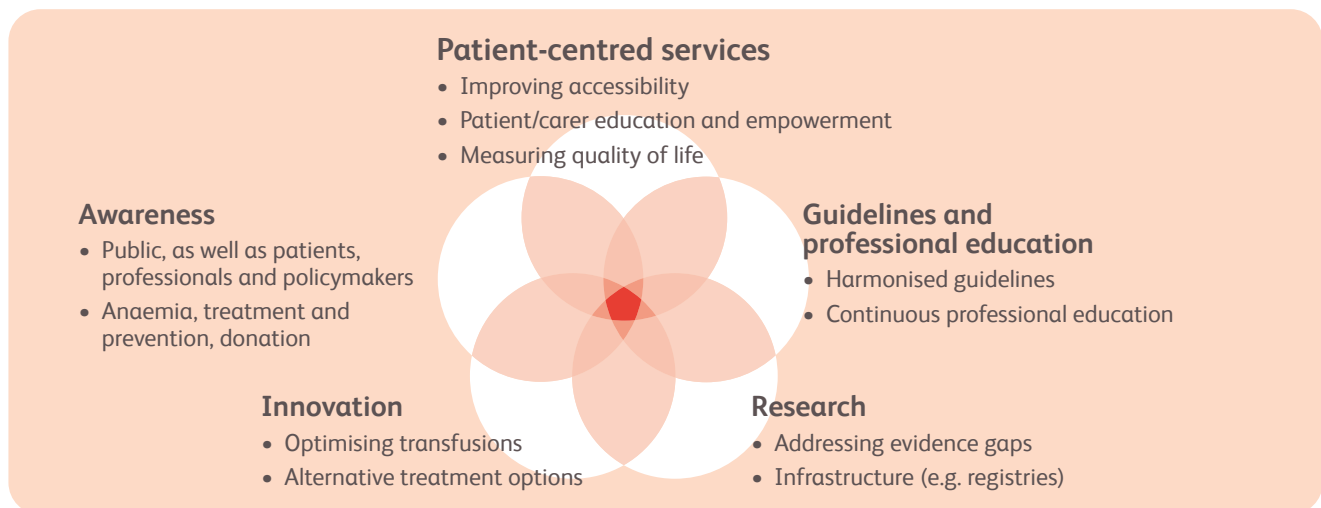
Patient-centred services
• Improving accessibility
• Patient/carer education and empowerment
• Measuring quality of life

Awareness
• Public, as well as patients, professionals and policymakers
• Anaemia, treatment and prevention, donation

Guidelines and professional education
• Harmonised guidelines
• Continuous professional education

Innovation
• Optimising transfusions
• Alternative treatment options

Research
• Addressing evidence gaps
• Infrastructure (e.g. registries)